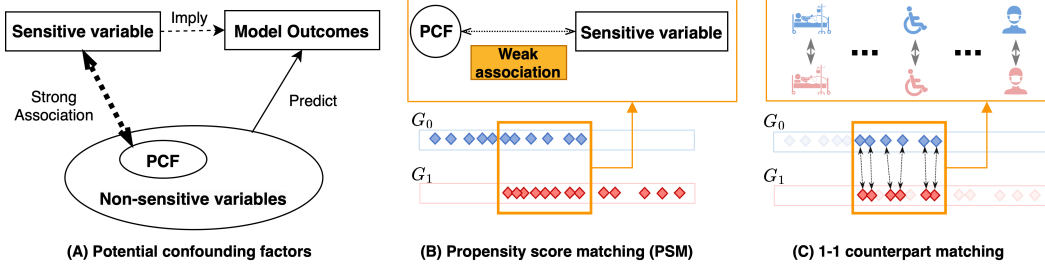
Sensitive variable
Imply
Model Outcomes
Strong Association
Predict
PCF
Non-sensitive variables
(A) Potential confounding factors

PCF
Sensitive variable
Weak association
$G_0$
$G_1$
(B) Propensity score matching (PSM)

...
...
$G_0$
$G_1$
(C) 1-1 counterpart matching